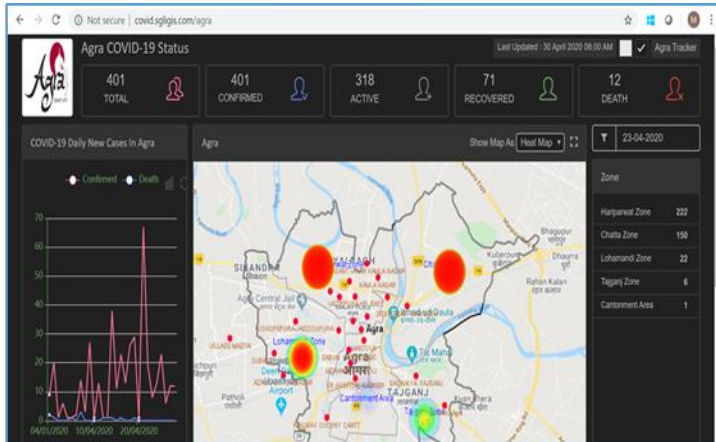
Not secure | covid.sgligis.com/agra

Agra

Agra COVID-19 Status

Last Updated : 30 April 2020 08:00 AM

Agra Tracker

401 TOTAL

401 CONFIRMED

318 ACTIVE

71 RECOVERED

12 DEATH

COVID-19 Daily New Cases In Agra

Agra

Show Map As Heat Map

23-04-2020

Confirmed Death

70

60

50

40

30

20

10

0

04/01/2020 10/04/2020 20/04/2020

Zone

| | |
|---|---|
| Hariparwat Zone | 222 |
| Chatta Zone | 150 |
| Lohamandi Zone | 22 |
| Tajganj Zone | 6 |
| Cantonment Area | 1 |

SIKANDRA

Agra Central Jail

Bhagupur

Kuberpur

Rahan Kalan

Agra

आगरा

Taj Mahal

Cantonment Area

TAJGANJ

Airport

Pathoti

Lohamandi Zone

Chatta

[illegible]